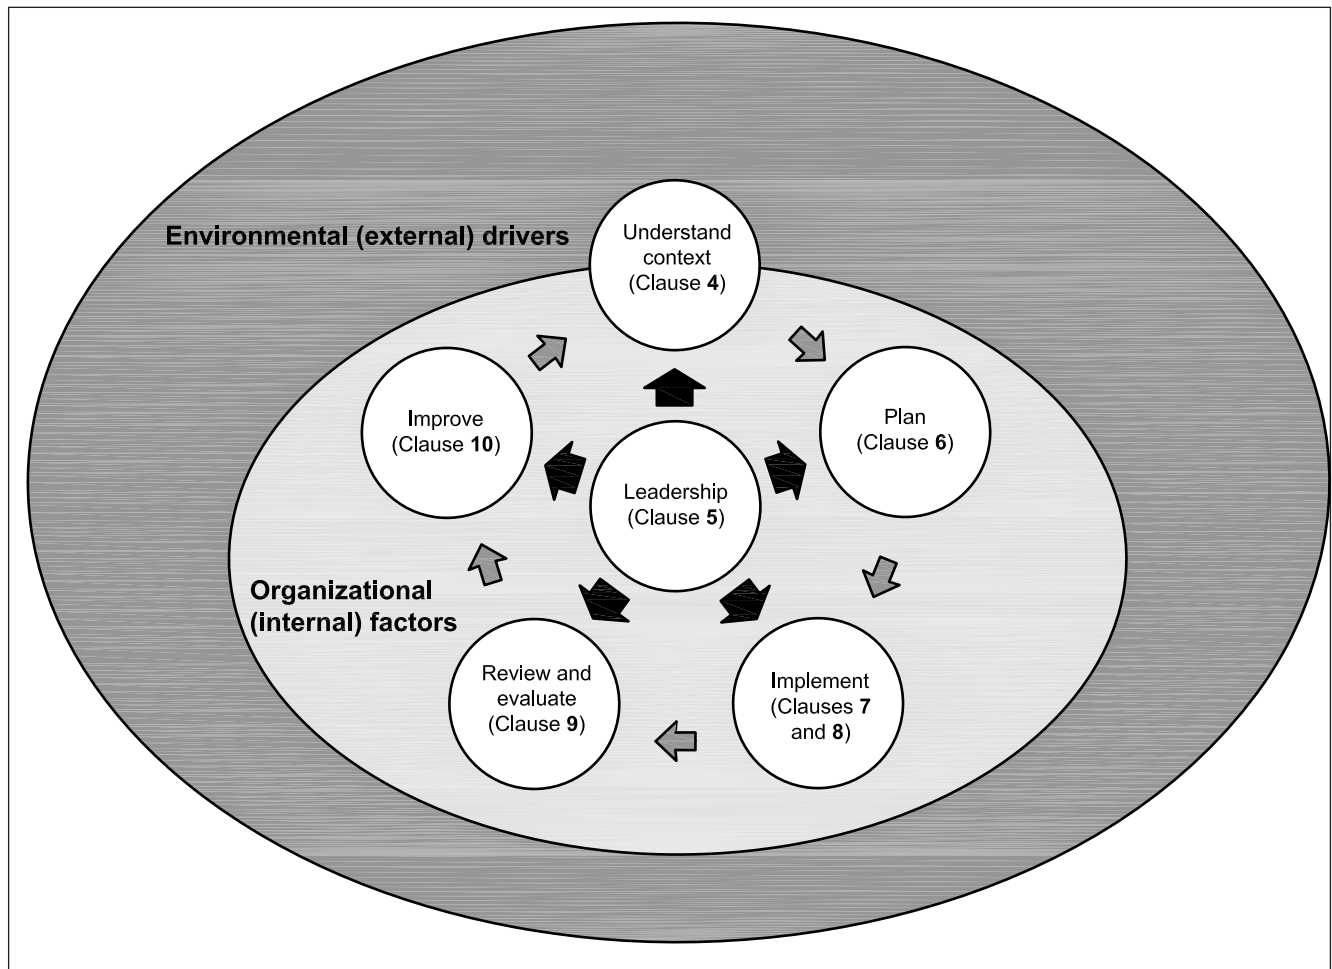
Environmental (external) drivers

Understand context (Clause 4)

Plan (Clause 6)

Improve (Clause 10)

Leadership (Clause 5)

Organizational (internal) factors

Review and evaluate (Clause 9)

Implement (Clauses 7 and 8)